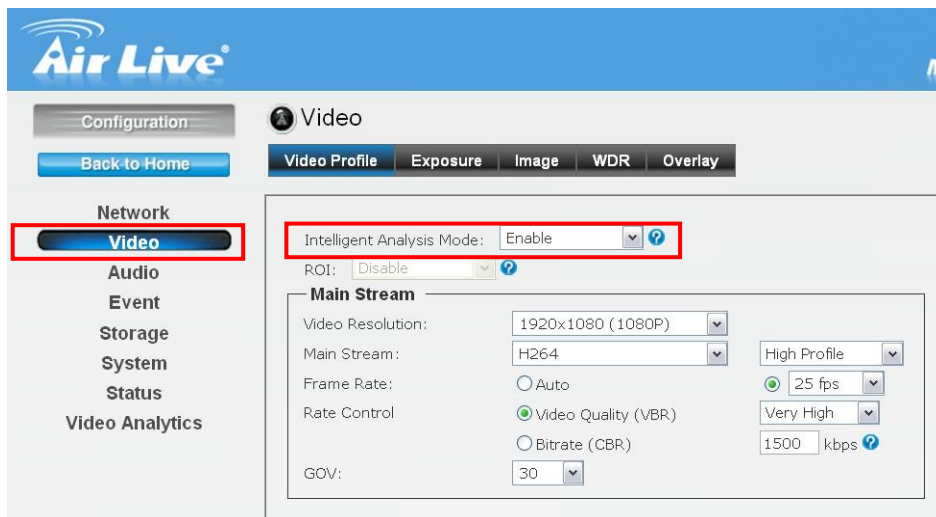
Air Live

Configuration

Back to Home

Network
Video
Audio
Event
Storage
System
Status
Video Analytics

Video

Video Profile | Exposure | Image | WDR | Overlay

Intelligent Analysis Mode: Enable ?
ROI: Disable ?

Main Stream
Video Resolution: 1920x1080 (1080P)
Main Stream: H264 High Profile
Frame Rate: Auto 25 fps
Rate Control Video Quality (VBR) Very High
Bitrate (CBR) 1500 kbps ?
GOV: 30